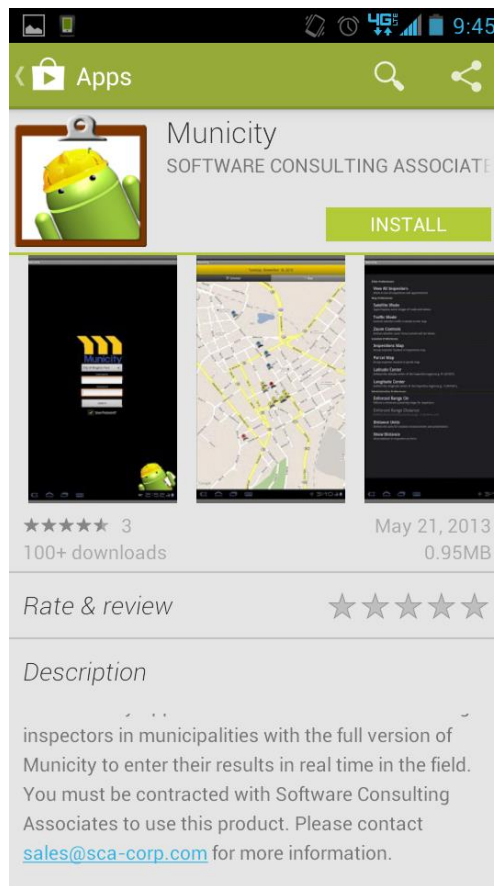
4G 9:45

Apps

Municity

SOFTWARE CONSULTING ASSOCIATE

INSTALL

Municity

3

100+ downloads

May 21, 2013

0.95MB

Rate & review

Description

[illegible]

inspectors in municipalities with the full version of Municity to enter their results in real time in the field. You must be contracted with Software Consulting Associates to use this product. Please contact sales@sca-corp.com for more information.